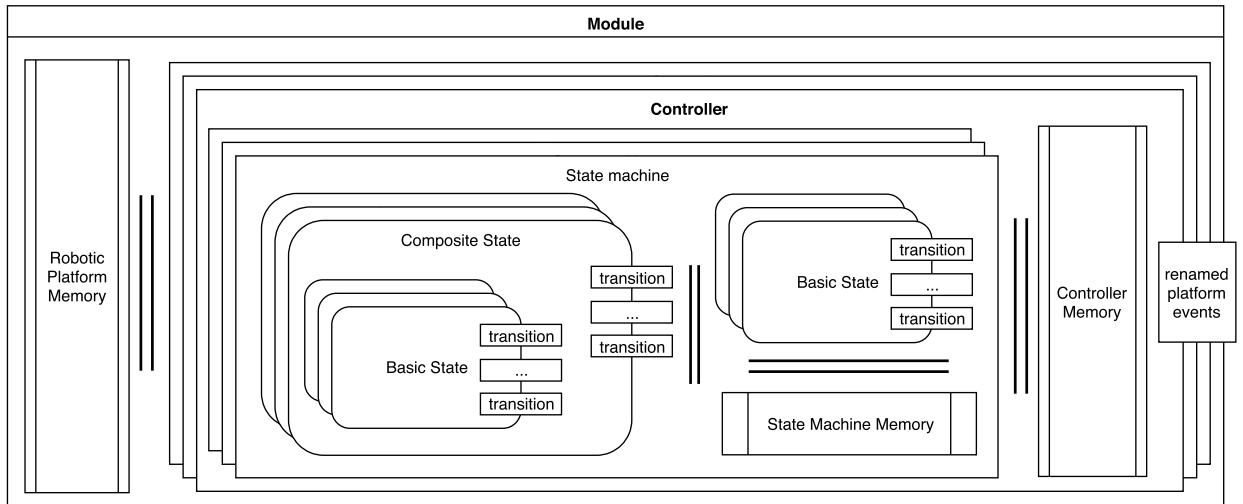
Module

Robotic Platform Memory

Controller

State machine

Composite State

transition
...
transition

Basic State

transition
...
transition

Basic State

transition
...
transition

State Machine Memory

Controller Memory

renamed platform events